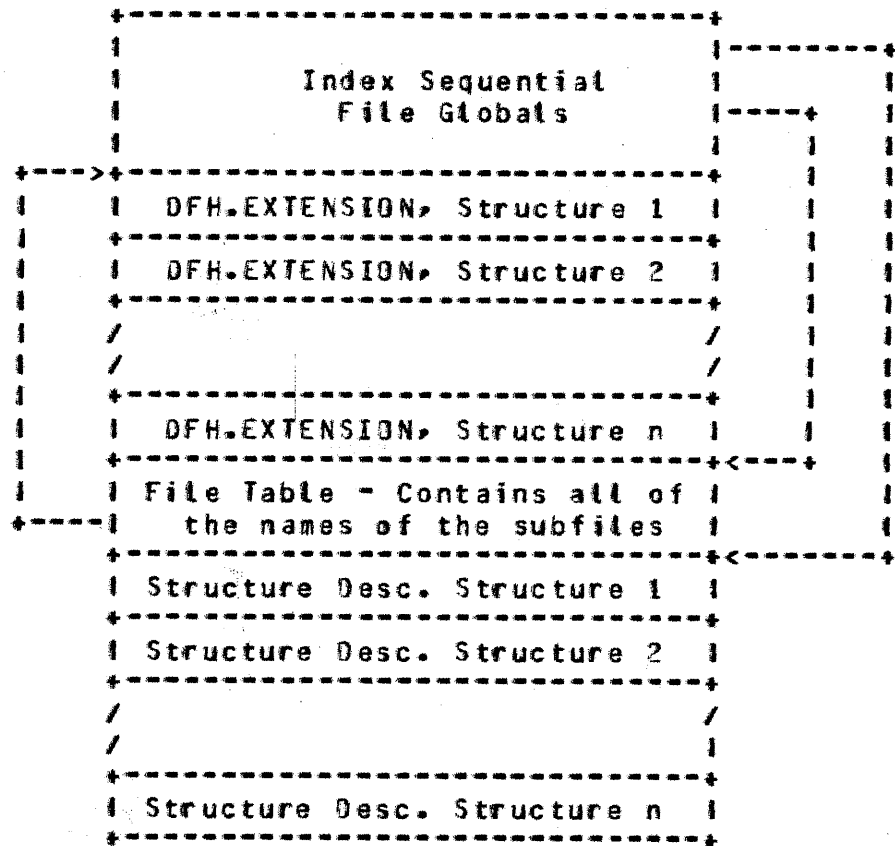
Index Sequential File Globals

DFH.EXTENSION, Structure 1

DFH.EXTENSION, Structure 2

DFH.EXTENSION, Structure n

File Table - Contains all of the names of the subfiles

Structure Desc. Structure 1

Structure Desc. Structure 2

Structure Desc. Structure n